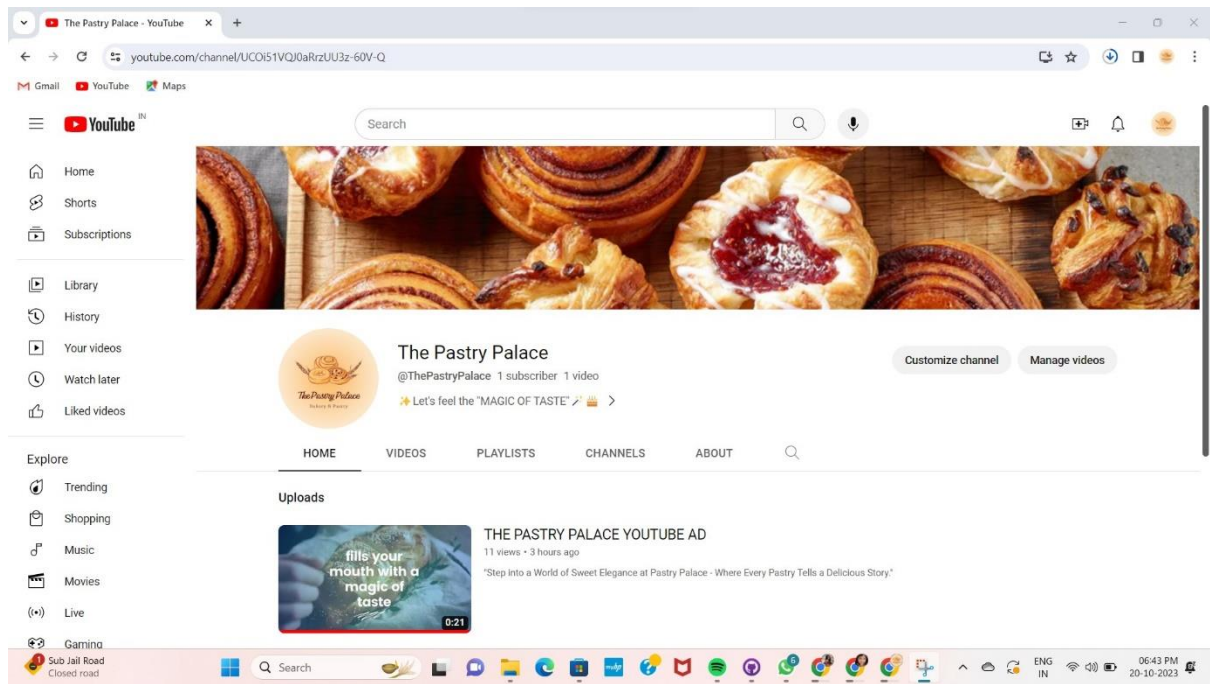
The Pastry Palace - YouTube

youtube.com/channel/UCOi51VQJ0aRrzUU3z-60V-Q

Gmail YouTube Maps

YouTube IN

Search

Home
Shorts
Subscriptions

Library
History
Your videos
Watch later
Liked videos

Explore
Trending
Shopping
Music
Movies
Live
Gaming

The Pastry Palace
Bakery & Pastry

The Pastry Palace
@ThePastryPalace 1 subscriber 1 video
✨Let's feel the "MAGIC OF TASTE"

Customize channel
Manage videos

HOME VIDEOS PLAYLISTS CHANNELS ABOUT

Uploads

fills your mouth with a magic of taste
0:21

THE PASTRY PALACE YOUTUBE AD
11 views • 3 hours ago
"Step into a World of Sweet Elegance at Pastry Palace - Where Every Pastry Tells a Delicious Story."

Sub Jail Road
Closed road

Search

ENG IN
06:43 PM
20-10-2023